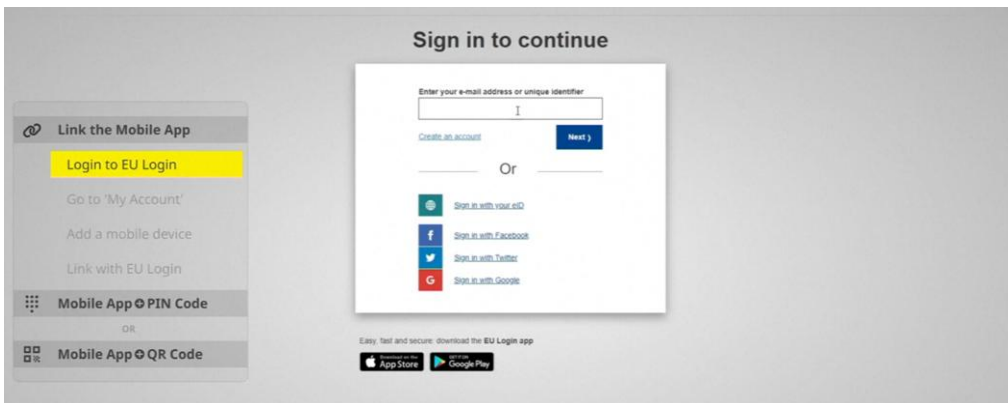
Sign in to continue

Link the Mobile App

Login to EU Login

Go to 'My Account'

Add a mobile device

Link with EU Login

Mobile App + PIN Code

OR

Mobile App + QR Code

Enter your e-mail address or unique identifier

Create an account

Next ›

Or

Sign in with your eID

Sign in with Facebook

Sign in with Twitter

Sign in with Google

Easy, fast and secure: download the EU Login app

Download on the App Store

GET IT ON Google Play